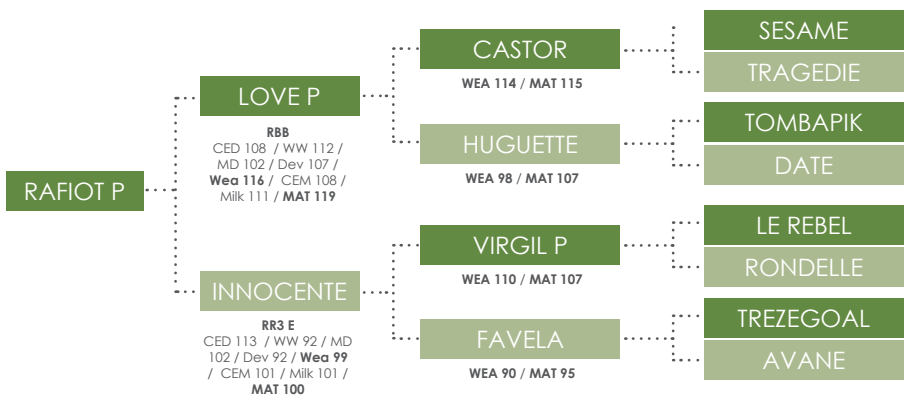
RAFIOT P

LOVE P

RBB
CED 108 / WW 112 / MD 102 / Dev 107 / Wea 116 / CEM 108 / Milk 111 / MAT 119

INNOCENTE

RR3 E
CED 113 / WW 92 / MD 102 / Dev 92 / Wea 99 / CEM 101 / Milk 101 / MAT 100

CASTOR

WEA 114 / MAT 115

HUGUETTE

WEA 98 / MAT 107

VIRGIL P

WEA 110 / MAT 107

FAVELA

WEA 90 / MAT 95

SESAME

TRAGEDIE

TOMBAPIK

DATE

LE REBEL

RONDELLE

TREZEGOAL

AVANE